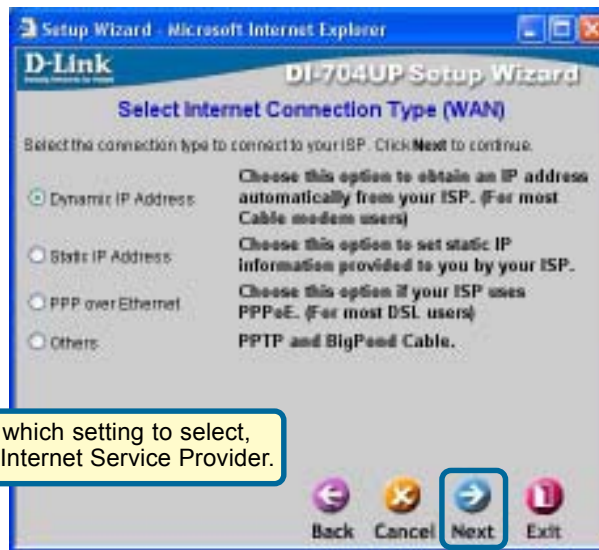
Setup Wizard - Microsoft Internet Explorer

D-Link

DI-704UP Setup Wizard

Select Internet Connection Type (WAN)

Select the connection type to connect to your ISP. Click Next to continue.

Dynamic IP Address

Choose this option to obtain an IP address automatically from your ISP. (For most Cable modem users)

Static IP Address

Choose this option to set static IP information provided to you by your ISP.

PPP over Ethernet

Choose this option if your ISP uses PPPoE. (For most DSL users)

Others

PPTP and BigPond Cable.

which setting to select, Internet Service Provider.

Back Cancel Next Exit